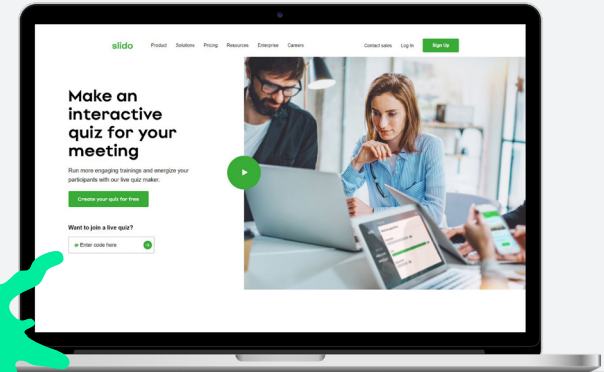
slido Product Solutions Pricing Resources Enterprise Careers Contact sales Log In Sign Up

Make an interactive quiz for your meeting

Run more engaging trainings and energize your participants with our live quiz maker.

Create your quiz for free

Want to join a live quiz?

Enter code here